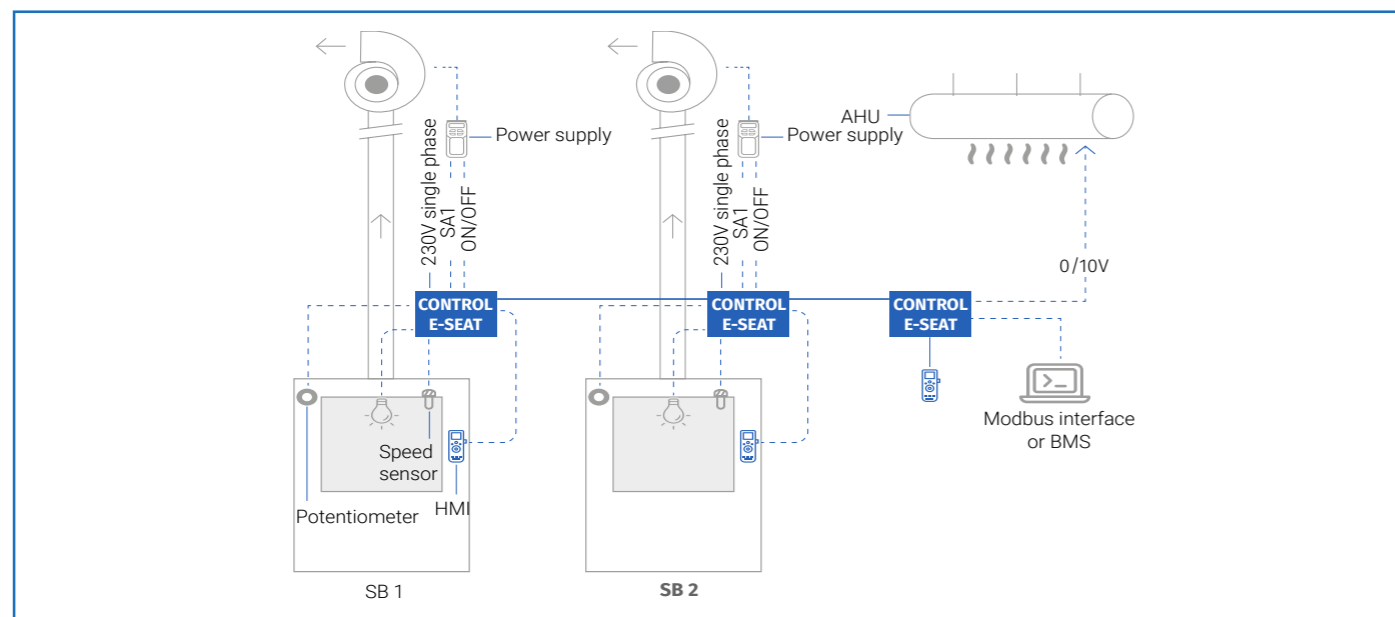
Power supply

230V single phase
SA1
ON/OFF

Power supply

230V single phase
SA1
ON/OFF

AHU

0/10V

CONTROL E-SEAT

CONTROL E-SEAT

CONTROL E-SEAT

Speed sensor

Potentiometer

HMI

Modbus interface or BMS

SB 1

SB 2